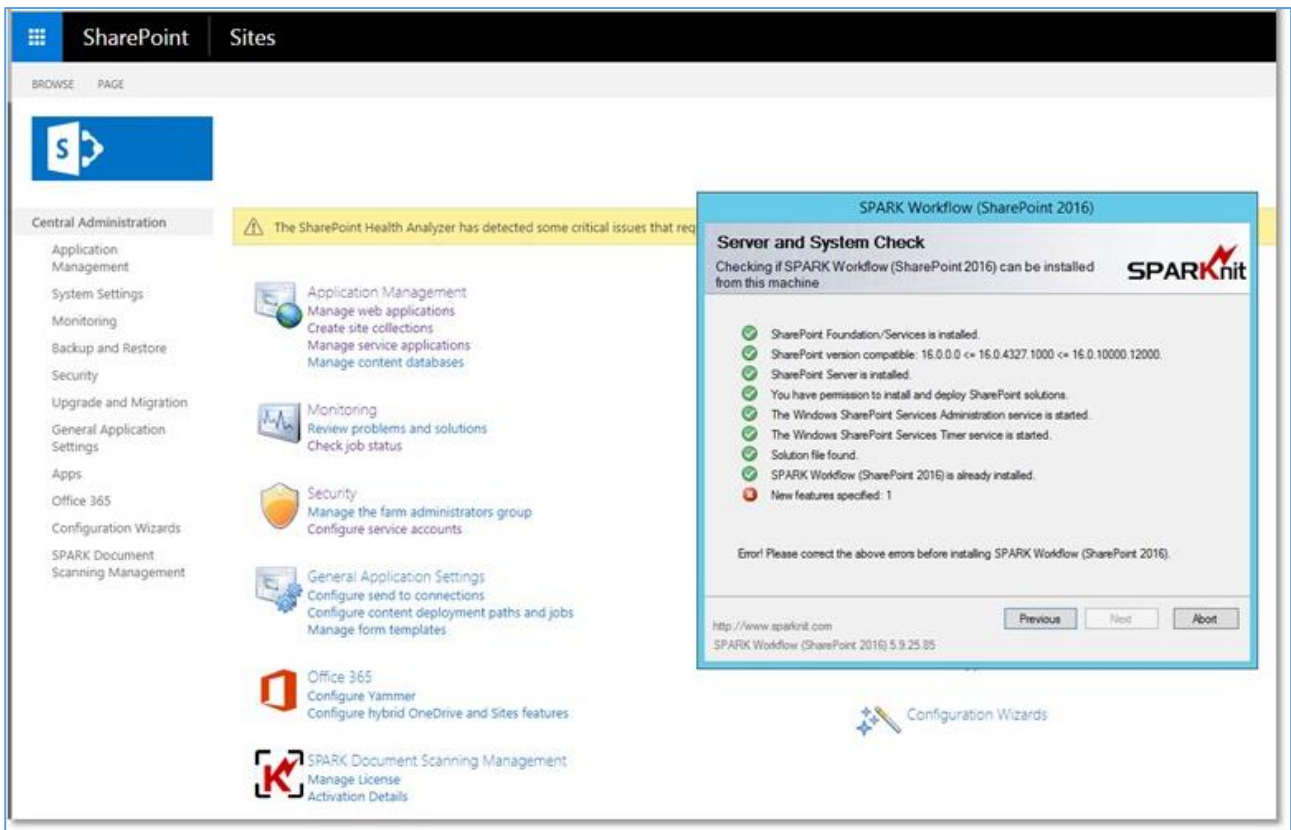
SharePoint Sites

BROWSE PAGE

S

Central Administration

Application Management

System Settings

Monitoring

Backup and Restore

Security

Upgrade and Migration

General Application Settings

Apps

Office 365

Configuration Wizards

SPARK Document Scanning Management

The SharePoint Health Analyzer has detected some critical issues that req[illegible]

Application Management
Manage web applications
Create site collections
Manage service applications
Manage content databases

Monitoring
Review problems and solutions
Check job status

Security
Manage the farm administrators group
Configure service accounts

General Application Settings
Configure send to connections
Configure content deployment paths and jobs
Manage form templates

Office 365
Configure Yammer
Configure hybrid OneDrive and Sites features

SPARK Document Scanning Management
Manage License
Activation Details

Configuration Wizards

SPARK Workflow (SharePoint 2016)

Server and System Check
Checking if SPARK Workflow (SharePoint 2016) can be installed from this machine

SPARKnit

SharePoint Foundation/Services is installed.
SharePoint version compatible: 16.0.0.0 <= 16.0.4327.1000 <= 16.0.10000.12000.
SharePoint Server is installed.
You have permission to install and deploy SharePoint solutions.
The Windows SharePoint Services Administration service is started.
The Windows SharePoint Services Timer service is started.
Solution file found.
SPARK Workflow (SharePoint 2016) is already installed.
New features specified: 1

Error! Please correct the above errors before installing SPARK Workflow (SharePoint 2016).

http://www.sparknit.com
SPARK Workflow (SharePoint 2016) 5.9.25.85

Previous Next Abort